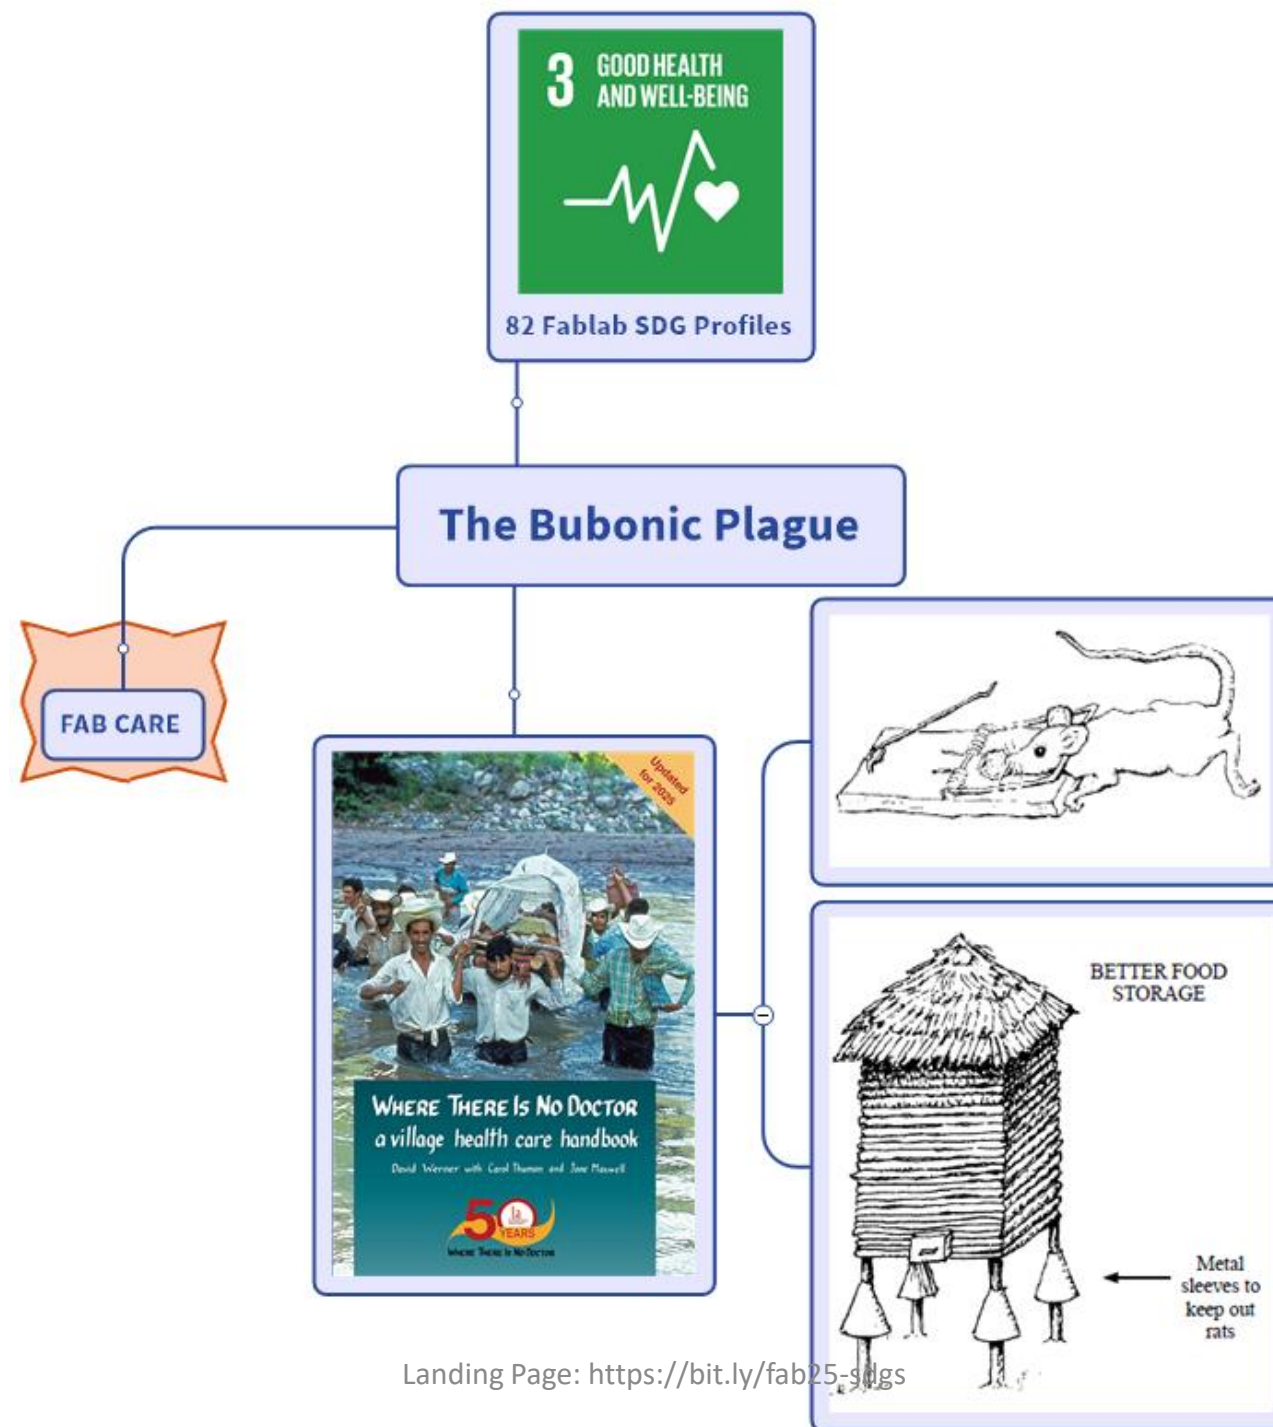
3 GOOD HEALTH AND WELL-BEING

82 Fablab SDG Profiles

The Bubonic Plague

FAB CARE

Updated for 2025

WHERE THERE IS NO DOCTOR
a village health care handbook
David Werner with Carol Thuman and Jane Maxwell

50 YEARS
WHERE THERE IS NO DOCTOR

BETTER FOOD STORAGE

Metal sleeves to keep out rats

Landing Page: https://bit.ly/fab25-sdgs